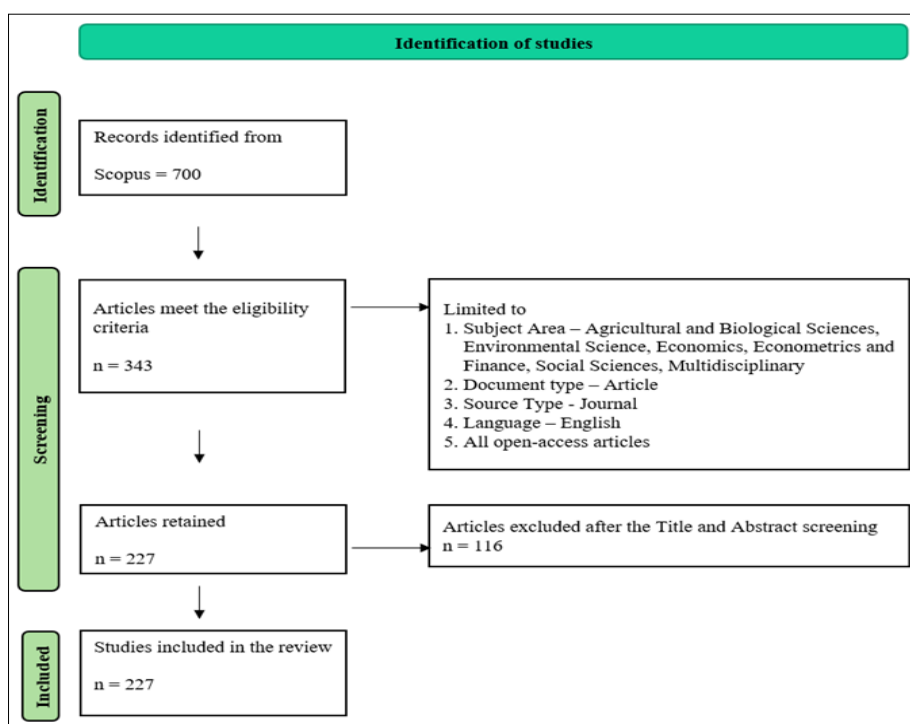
Identification of studies

Identification

Records identified from

Scopus = 700

Screening

Articles meet the eligibility criteria

n = 343

Limited to
1. Subject Area – Agricultural and Biological Sciences, Environmental Science, Economics, Econometrics and Finance, Social Sciences, Multidisciplinary
2. Document type – Article
3. Source Type - Journal
4. Language – English
5. All open-access articles

Articles retained

n = 227

Articles excluded after the Title and Abstract screening
n = 116

Included

Studies included in the review

n = 227